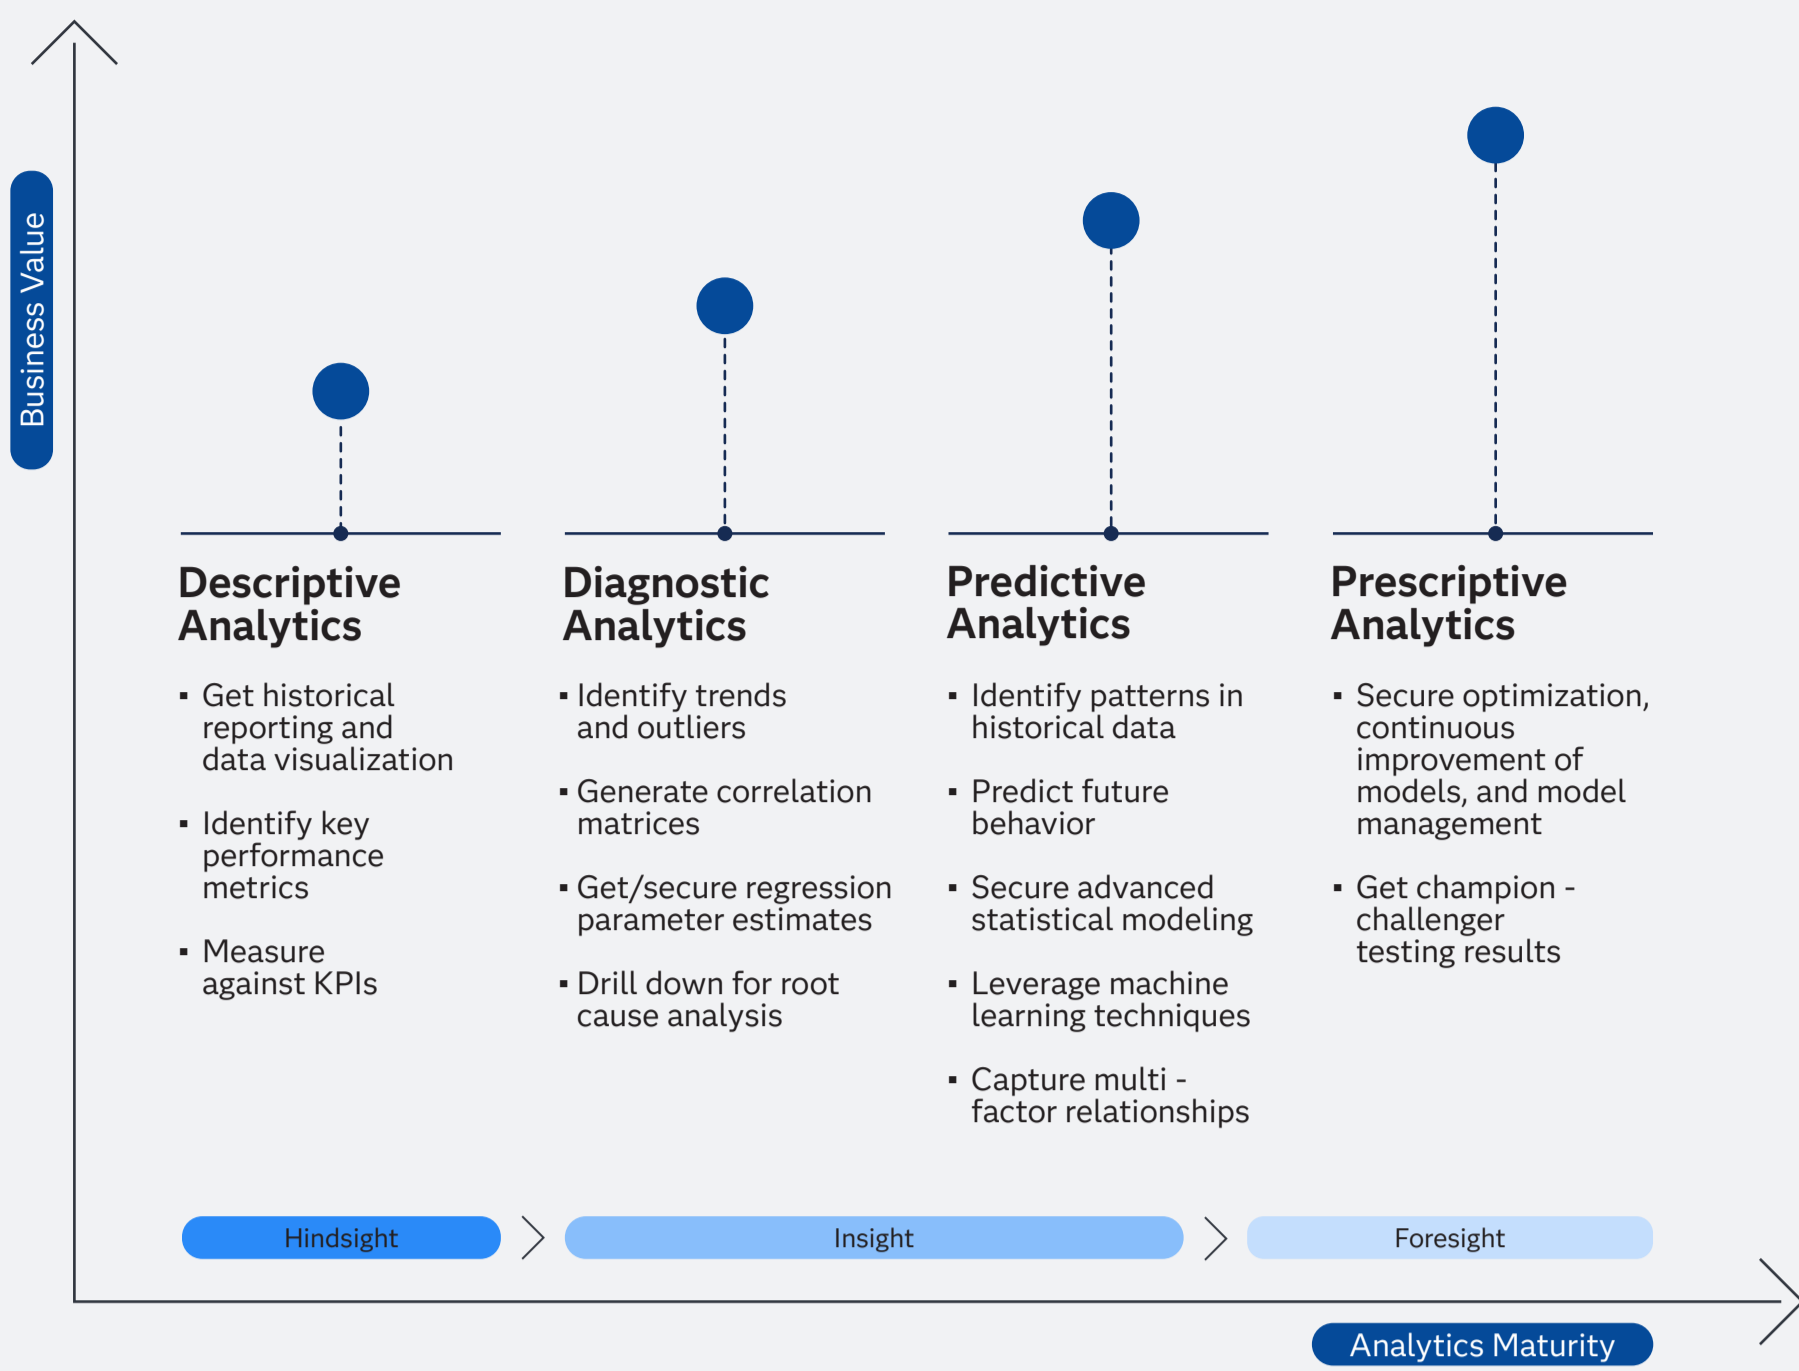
Business Value

Descriptive Analytics

- Get historical reporting and data visualization
- Identify key performance metrics
- Measure against KPIs

Diagnostic Analytics

- Identify trends and outliers
- Generate correlation matrices
- Get/secure regression parameter estimates
- Drill down for root cause analysis

Predictive Analytics

- Identify patterns in historical data
- Predict future behavior
- Secure advanced statistical modeling
- Leverage machine learning techniques
- Capture multi - factor relationships

Prescriptive Analytics

- Secure optimization, continuous improvement of models, and model management
- Get champion - challenger testing results

Hindsight

Insight

Foresight

Analytics Maturity